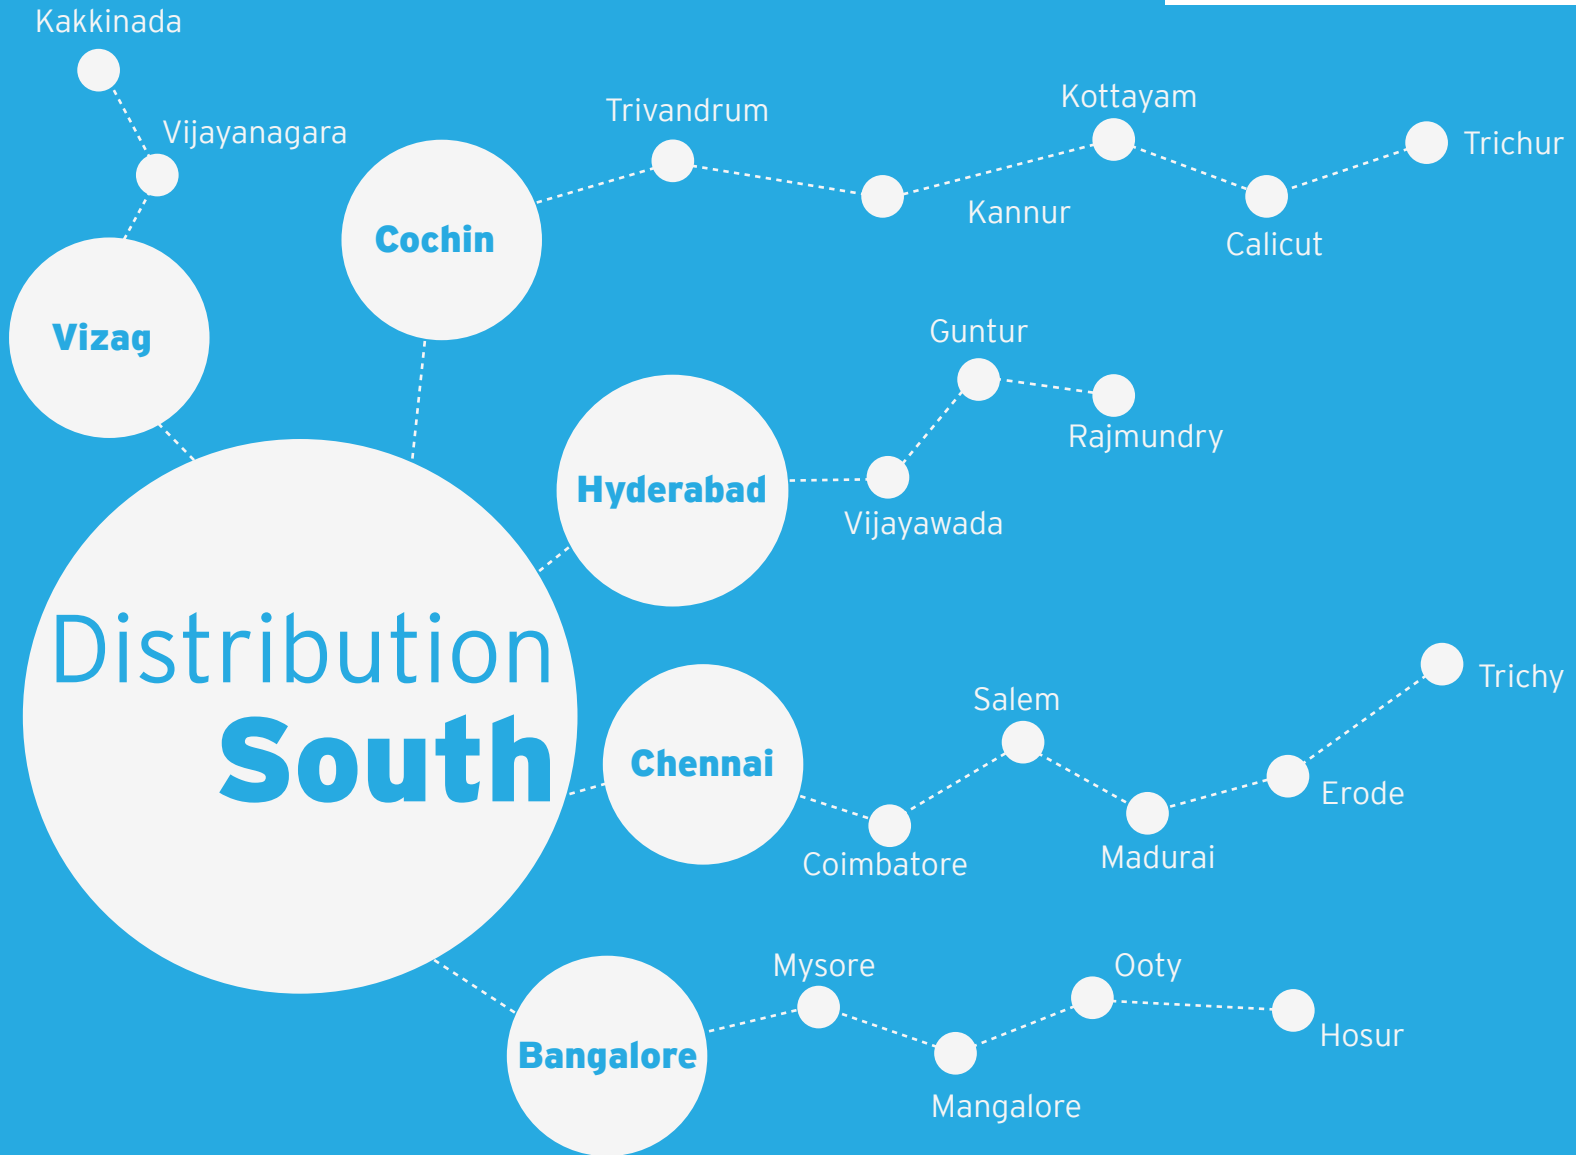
Distribution
South

Vizag
Vijayanagara
Kakkinada

Cochin
Trivandrum
Kannur
Kottayam
Calicut
Trichur

Hyderabad
Vijayawada
Guntur
Rajmundry

Chennai
Coimbatore
Salem
Madurai
Erode
Trichy

Bangalore
Mysore
Mangalore
Ooty
Hosur